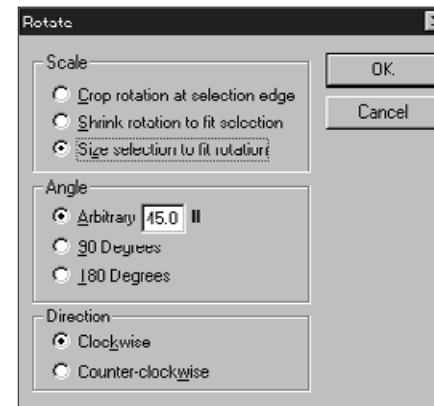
Rotate

Scale

Crop rotation at selection edge

Shrink rotation to fit selection

Size selection to fit rotation

Angle

Arbitrary 45.0

90 Degrees

180 Degrees

Direction

Clockwise

Counter-clockwise

OK

Cancel